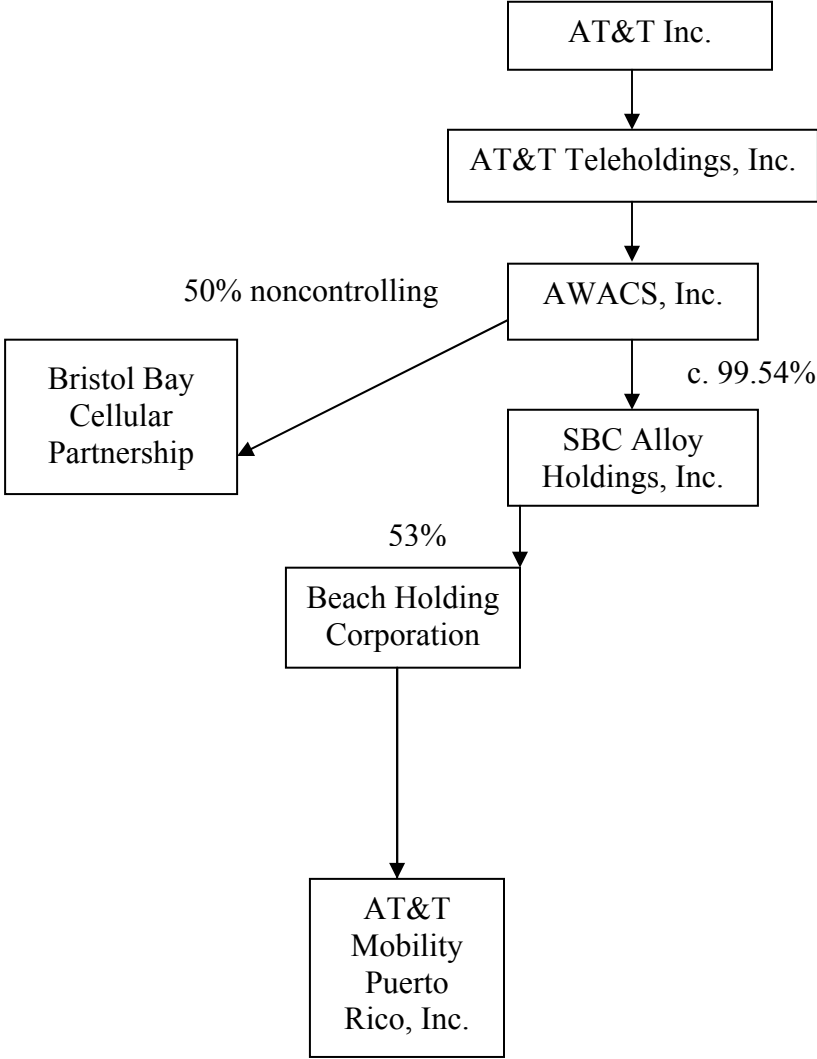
AT&T Inc.

AT&T Teleholdings, Inc.

50% noncontrolling

AWACS, Inc.

Bristol Bay Cellular Partnership

c. 99.54%

SBC Alloy Holdings, Inc.

53%

Beach Holding Corporation

AT&T Mobility Puerto Rico, Inc.